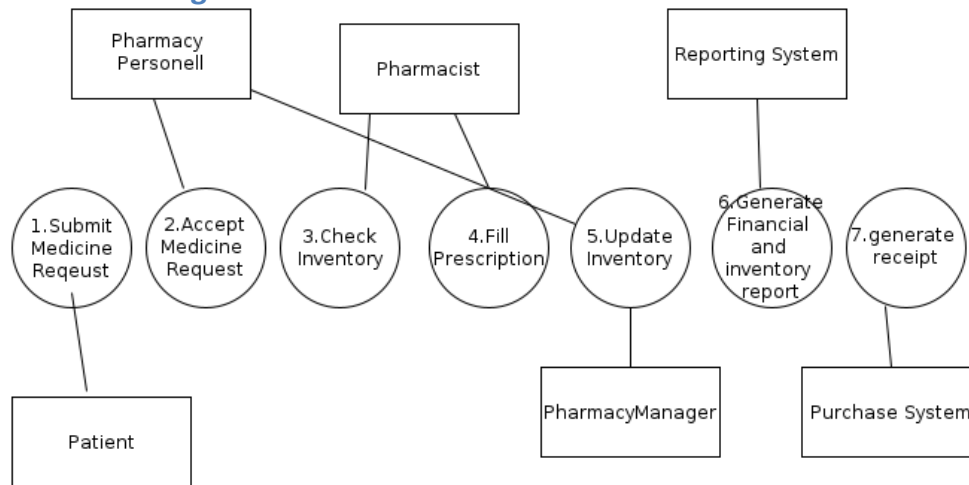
Pharmacy Personell

Pharmacist

Reporting System

1.Submit Medicine Reqeust

2.Accept Medicine Request

3.Check Inventory

4.Fill Prescription

5.Update Inventory

6.Generate Financial and inventory report

7.generate receipt

Patient

PharmacyManager

Purchase System